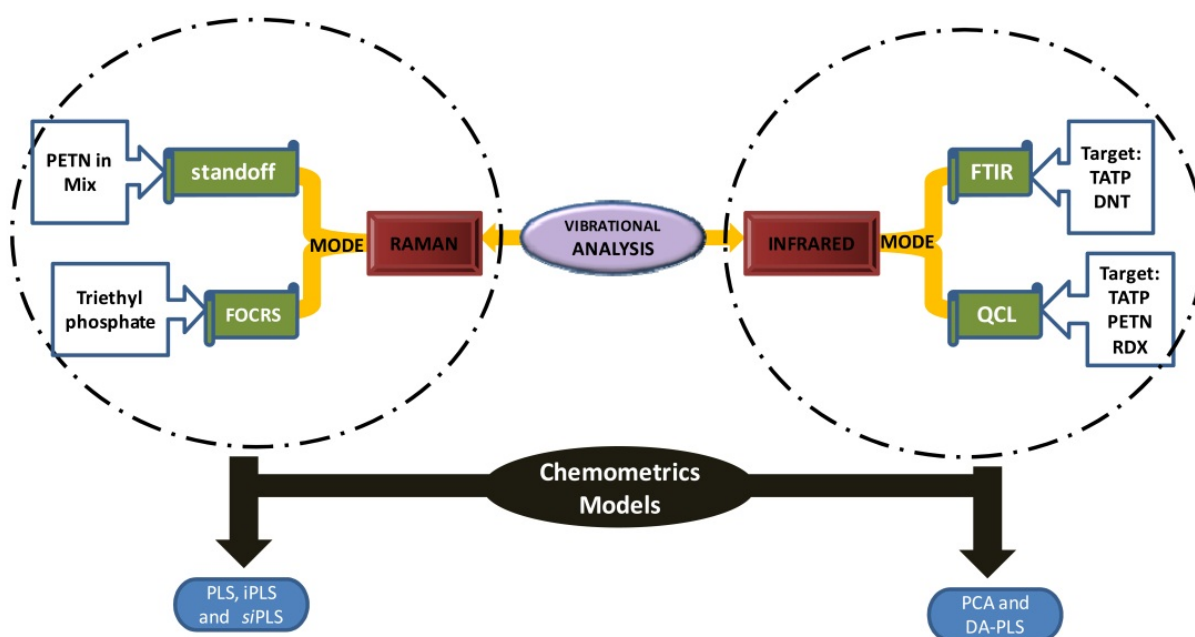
PETN in Mix

standoff

Triethyl phosphate

FOCRS

MODE

RAMAN

VIBRATIONAL ANALYSIS

INFRARED

MODE

FTIR

Target: TATP DNT

QCL

Target: TATP PETN RDX

Chemometrics Models

PLS, iPLS and *si*PLS

PCA and DA-PLS